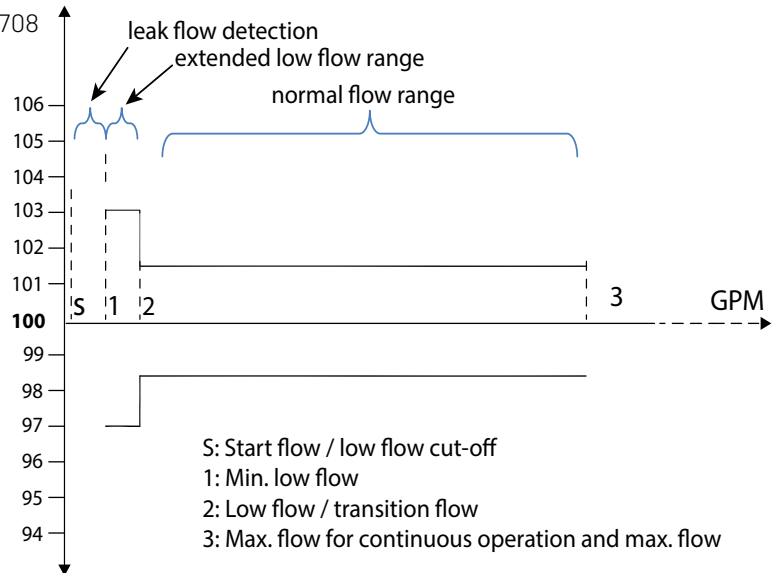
708

leak flow detection

extended low flow range

normal flow range

106
105
104
103
102
101
100
99
98
97
96
95
94

S 1 2 3 GPM

S: Start flow / low flow cut-off
1: Min. low flow
2: Low flow / transition flow
3: Max. flow for continuous operation and max. flow